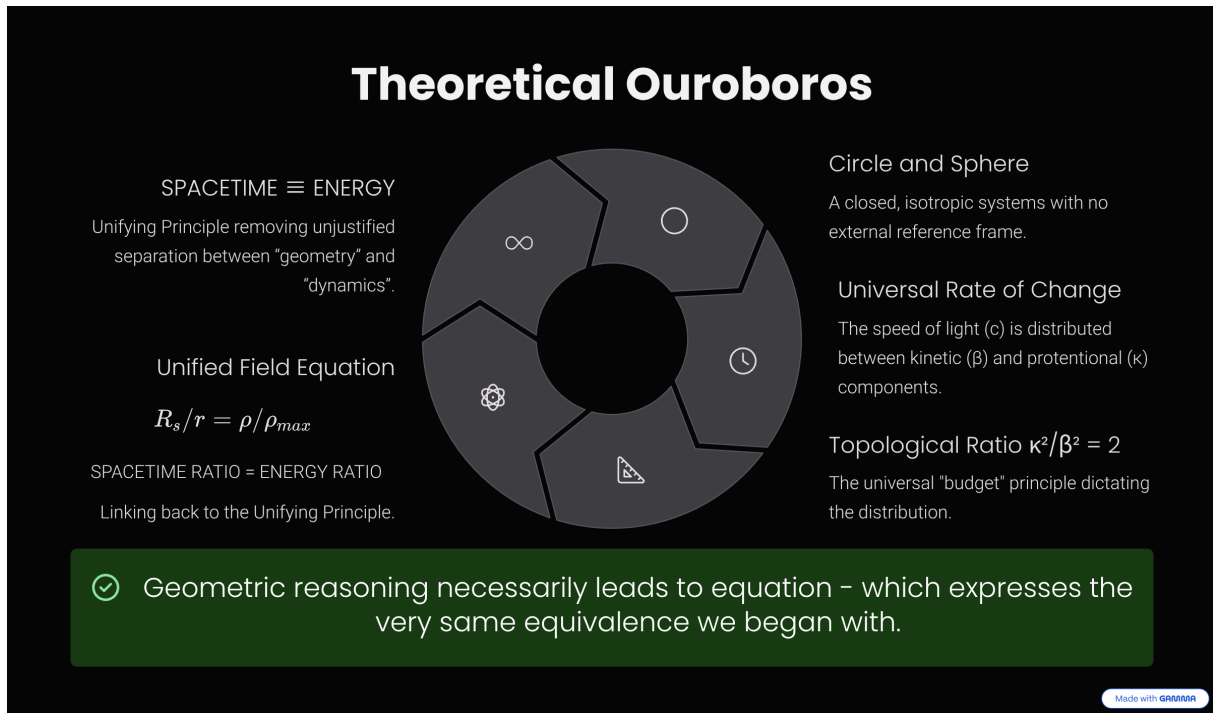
Theoretical Ouroboros

SPACETIME ≡ ENERGY

Unifying Principle removing unjustified separation between “geometry” and “dynamics”.

Unified Field Equation

$R_s/r = \rho/\rho_{max}$

SPACETIME RATIO = ENERGY RATIO

Linking back to the Unifying Principle.

Circle and Sphere

A closed, isotropic systems with no external reference frame.

Universal Rate of Change

The speed of light (c) is distributed between kinetic (β) and protentional (κ) components.

Topological Ratio κ²/β² = 2

The universal "budget" principle dictating the distribution.

Geometric reasoning necessarily leads to equation - which expresses the very same equivalence we began with.

Made with GAMMA